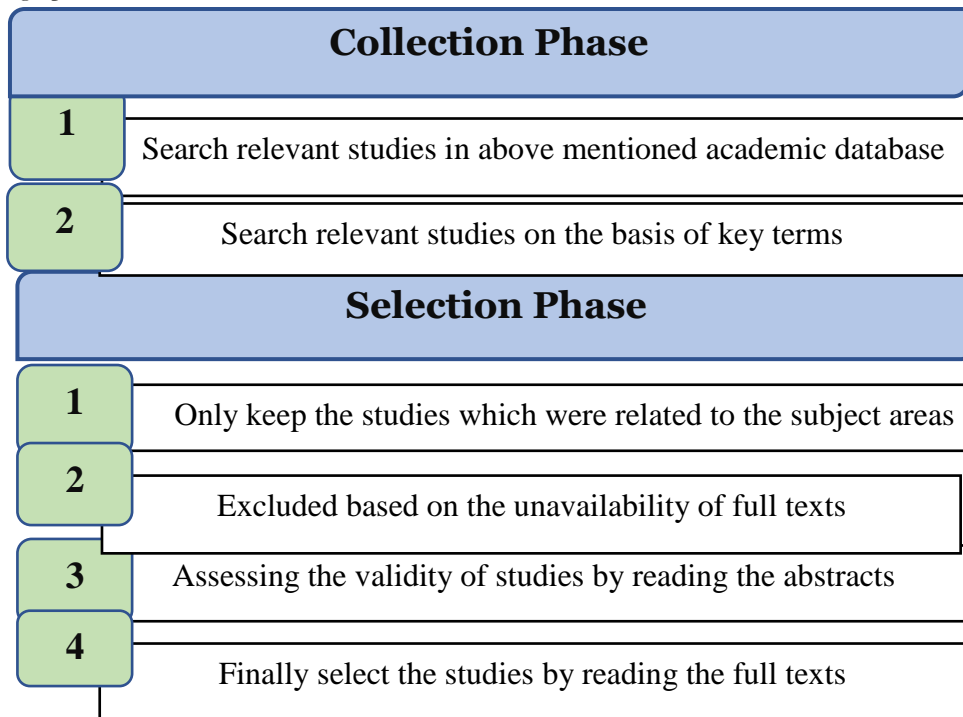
Collection Phase

1

Search relevant studies in above mentioned academic database

2

Search relevant studies on the basis of key terms

Selection Phase

1

Only keep the studies which were related to the subject areas

2

Excluded based on the unavailability of full texts

3

Assessing the validity of studies by reading the abstracts

4

Finally select the studies by reading the full texts